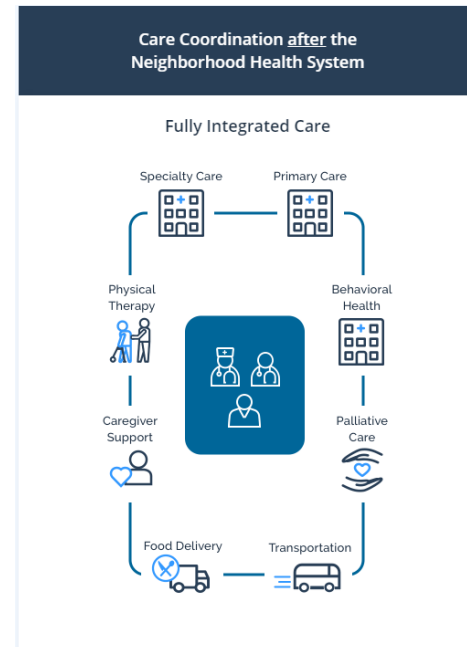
Care Coordination after the Neighborhood Health System

Fully Integrated Care

Specialty Care

Primary Care

Physical Therapy

Behavioral Health

Caregiver Support

Palliative Care

Food Delivery

Transportation